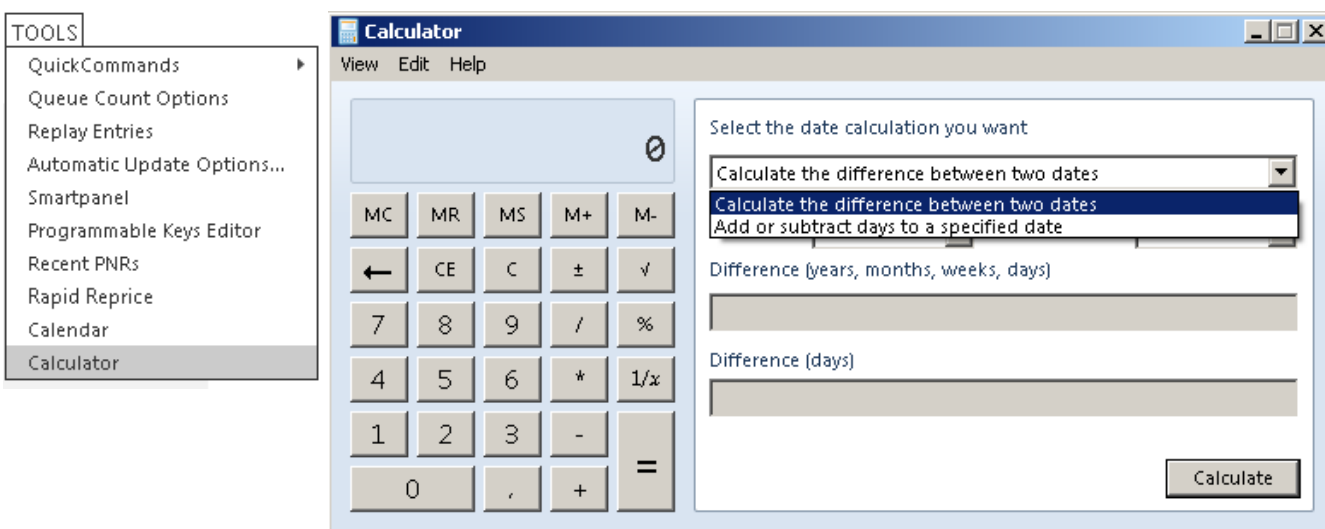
TOOLS
QuickCommands
Queue Count Options
Replay Entries
Automatic Update Options...
Smartpanel
Programmable Keys Editor
Recent PNRs
Rapid Reprice
Calendar
Calculator

Calculator
View Edit Help

0

MC MR MS M+ M-
← CE C ± √
7 8 9 / %
4 5 6 * 1/x
1 2 3 -
0 , + =

Select the date calculation you want
Calculate the difference between two dates
Calculate the difference between two dates
Add or subtract days to a specified date
Difference (years, months, weeks, days)
Difference (days)
Calculate